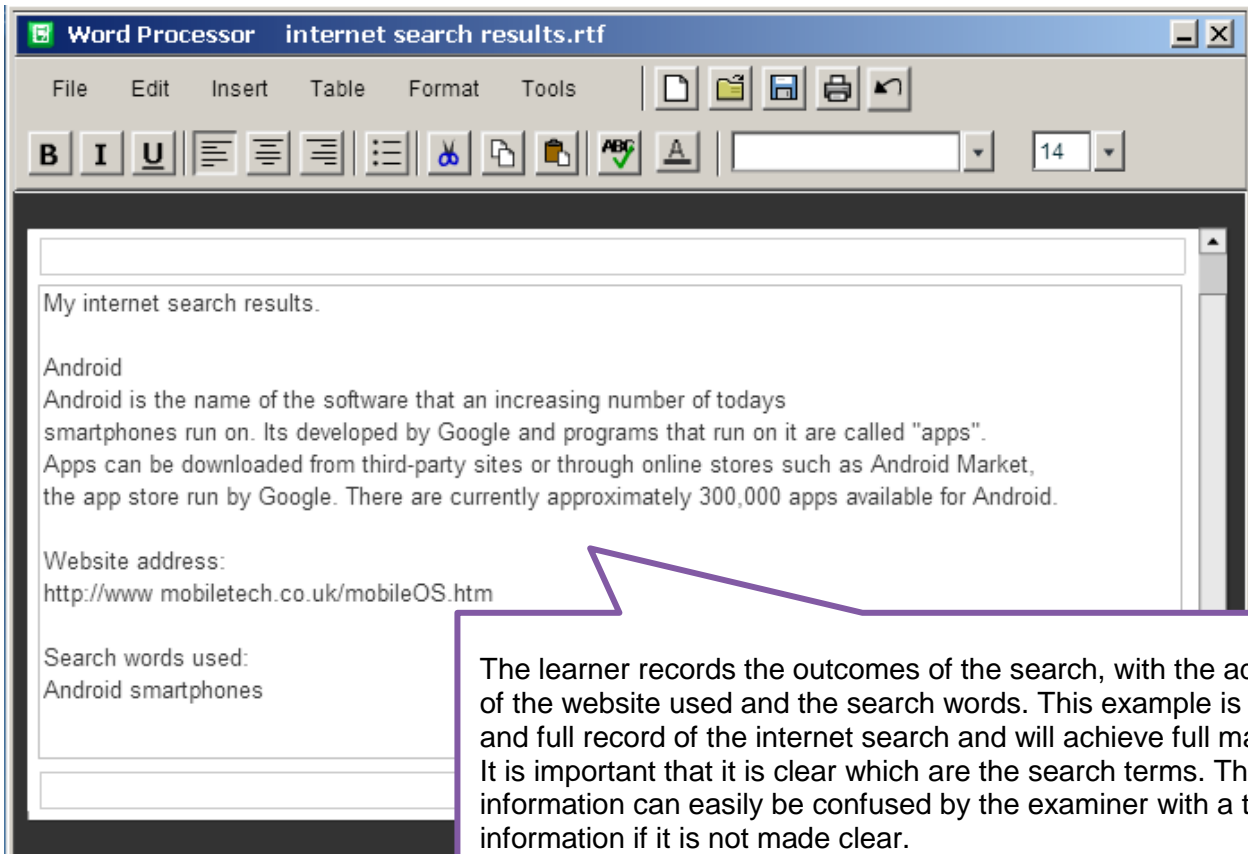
Word Processor internet search results.rtf

File Edit Insert Table Format Tools

14

My internet search results.

Android
Android is the name of the software that an increasing number of todays smartphones run on. Its developed by Google and programs that run on it are called "apps". Apps can be downloaded from third-party sites or through online stores such as Android Market, the app store run by Google. There are currently approximately 300,000 apps available for Android.

Website address:
http://www mobiletech.co.uk/mobileOS.htm

Search words used:
Android smartphones

The learner records the outcomes of the search, with the ad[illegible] of the website used and the search words. This example is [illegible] and full record of the internet search and will achieve full ma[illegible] It is important that it is clear which are the search terms. Th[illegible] information can easily be confused by the examiner with a t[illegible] information if it is not made clear.